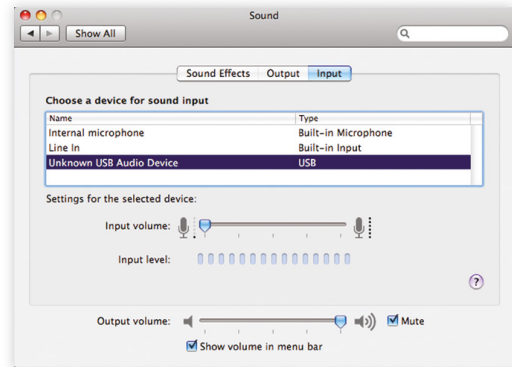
Sound

Show All

Sound Effects | Output | Input

Choose a device for sound input

| Name | Type |
|---|---|
| Internal microphone | Built-in Microphone |
| Line In | Built-in Input |
| Unknown USB Audio Device | USB |

Settings for the selected device:

Input volume:

Input level:

?

Output volume:

Mute

Show volume in menu bar